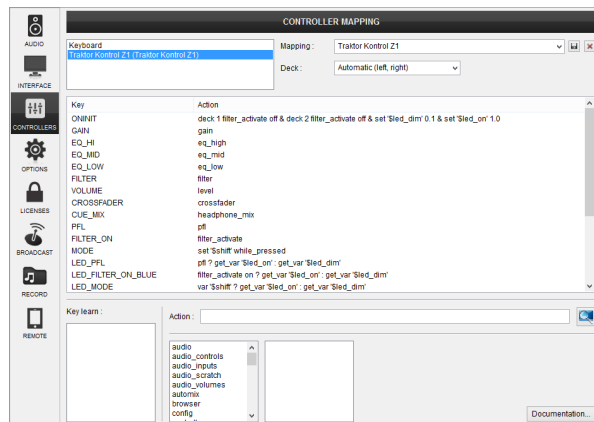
AUDIO

INTERFACE

CONTROLLERS

OPTIONS

LICENSES

BROADCAST

RECORD

REMOTE

CONTROLLER MAPPING

Keyboard
Traktor Kontrol Z1 (Traktor Kontrol Z1)

Mapping : Traktor Kontrol Z1

Deck : Automatic (left, right)

| Key | Action |
|---|---|
| ONINIT | deck 1 filter_activate off & deck 2 filter_activate off & set '$led_dim' 0.1 & set '$led_on' 1.0 |
| GAIN | gain |
| EQ_HI | eq_high |
| EQ_MID | eq_mid |
| EQ_LOW | eq_low |
| FILTER | filter |
| VOLUME | level |
| CROSSFADER | crossfader |
| CUE_MIX | headphone_mix |
| PFL | pfl |
| FILTER_ON | filter_activate |
| MODE | set '$shift' while_pressed |
| LED_PFL | pfl ? get_var '$led_on' : get_var '$led_dim' |
| LED_FILTER_ON_BLUE | filter_activate on ? get_var '$led_on' : get_var '$led_dim' |
| LED_MODE | var '$shift' ? get_var '$led_on' : get_var '$led_dim' |

Key learn :

Action :

audio
audio_controls
audio_inputs
audio_scratch
audio_volumes
automix
browser
config

Documentation...